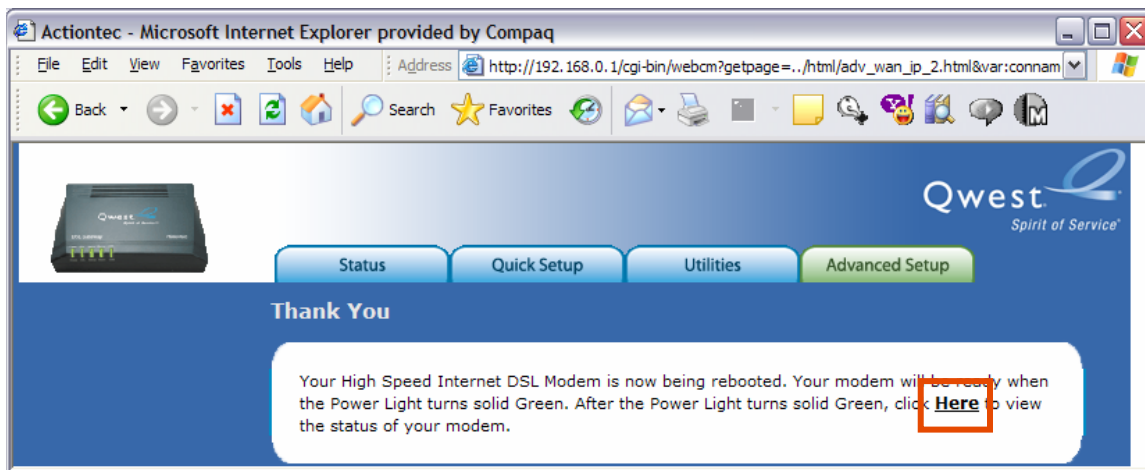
Actiontec - Microsoft Internet Explorer provided by Compaq

File Edit View Favorites Tools Help Address http://192.168.0.1/cgi-bin/webcm?getpage=../html/adv_wan_ip_2.html&var:connam

Back Search Favorites

Qwest
Spirit of Service

Status Quick Setup Utilities Advanced Setup

Thank You

Your High Speed Internet DSL Modem is now being rebooted. Your modem will be ready when the Power Light turns solid Green. After the Power Light turns solid Green, click Here to view the status of your modem.